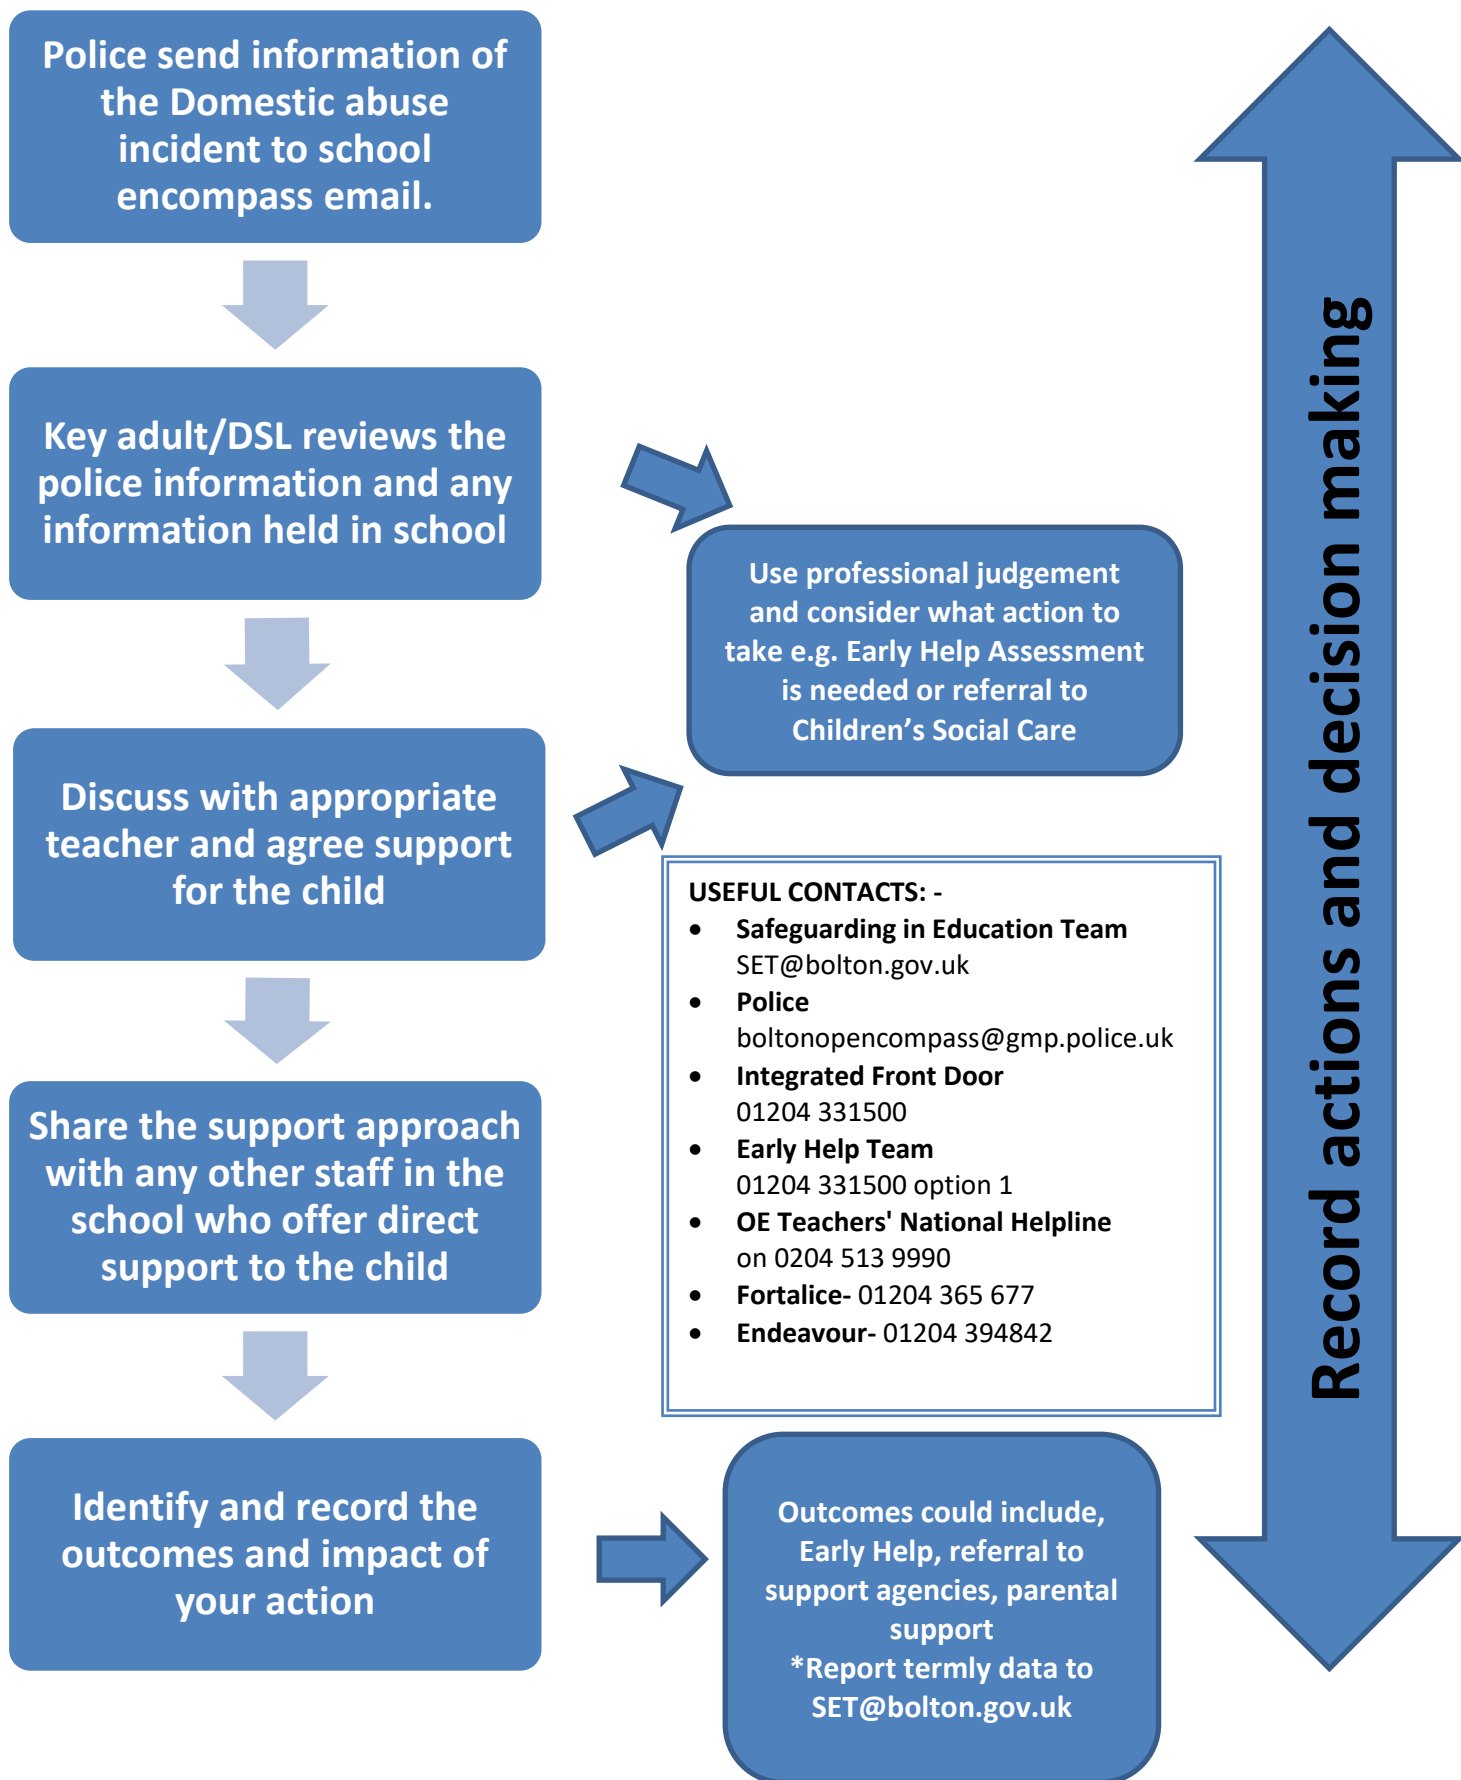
Police send information of the Domestic abuse incident to school encompass email.

Key adult/DSL reviews the police information and any information held in school

Discuss with appropriate teacher and agree support for the child

Share the support approach with any other staff in the school who offer direct support to the child

Identify and record the outcomes and impact of your action

Use professional judgement and consider what action to take e.g. Early Help Assessment is needed or referral to Children's Social Care

USEFUL CONTACTS: -
- Safeguarding in Education Team SET@bolton.gov.uk
- Police boltonopencompass@gmp.police.uk
- Integrated Front Door 01204 331500
- Early Help Team 01204 331500 option 1
- OE Teachers' National Helpline on 0204 513 9990
- Fortalice- 01204 365 677
- Endeavour- 01204 394842

Outcomes could include, Early Help, referral to support agencies, parental support
*Report termly data to SET@bolton.gov.uk

Record actions and decision making